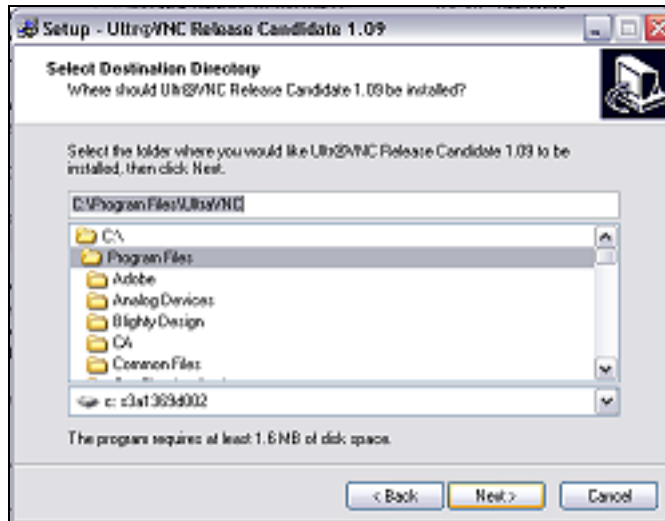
Setup - Ultr@VNC Release Candidate 1.09

Select Destination Directory
Where should Ultr@VNC Release Candidate 1.09 be installed?

Select the folder where you would like Ultr@VNC Release Candidate 1.09 to be installed, then click Next.

C:\Program Files\UltraVNC

C:\
Program Files
Adobe
Analog Devices
Blighty Design
CA
Common Files

c: c3a1369d002

The program requires at least 1.6 MB of disk space.

< Back
Next >
Cancel